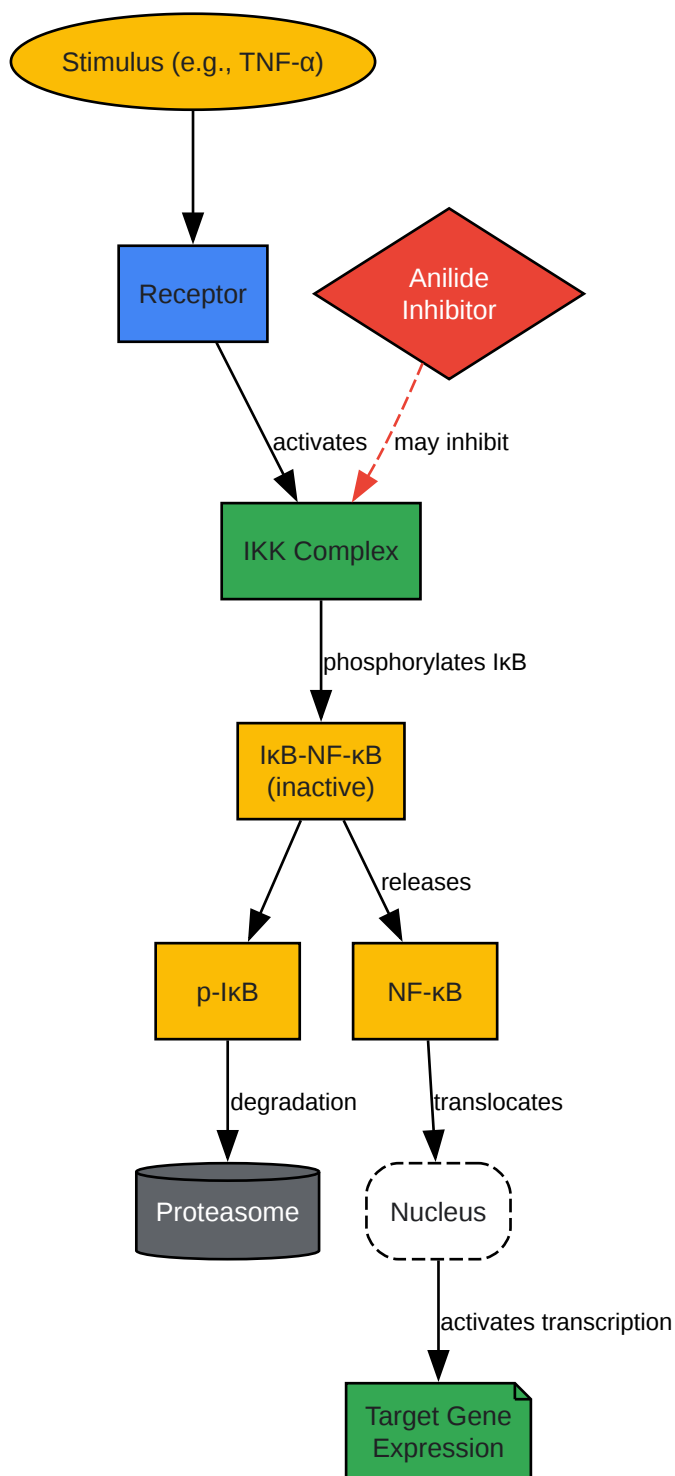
Stimulus (e.g., TNF-α)

Receptor

Anilide Inhibitor

activates

may inhibit

IKK Complex

phosphorylates IκB

IκB-NF-κB (inactive)

releases

p-IκB

NF-κB

degradation

translocates

Proteasome

Nucleus

activates transcription

Target Gene Expression